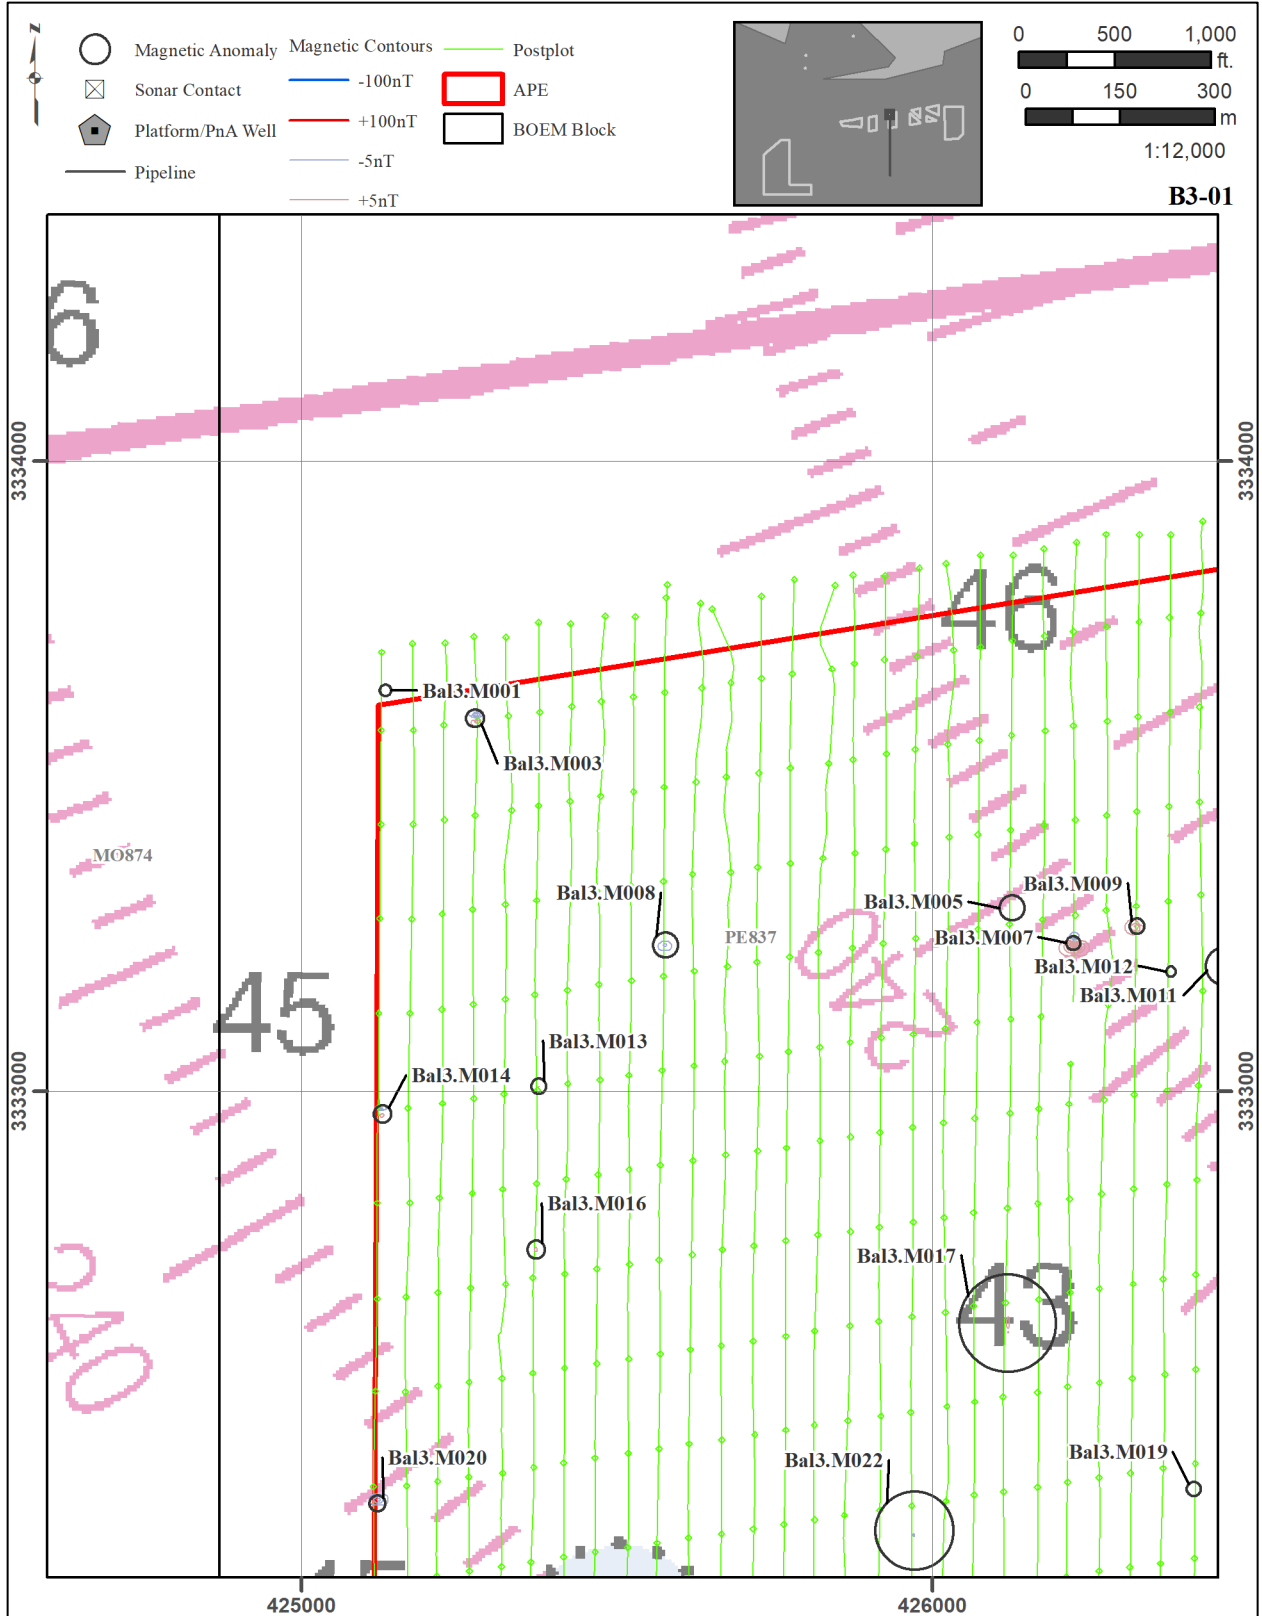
N

Magnetic Anomaly
Sonar Contact
Platform/PnA Well
Pipeline

Magnetic Contours
-100nT
+100nT
-5nT
+5nT

Postplot
APE
BOEM Block

0 500 1,000 ft.
0 150 300 m
1:12,000

B3-01

6
46
45
43

3334000
3333000
3334000
3333000

Bal3.M001
Bal3.M003
MO874
Bal3.M008
PE837
Bal3.M005
Bal3.M009
Bal3.M007
Bal3.M012
Bal3.M011
Bal3.M013
Bal3.M014
Bal3.M016
Bal3.M017
Bal3.M020
Bal3.M022
Bal3.M019

425000
426000